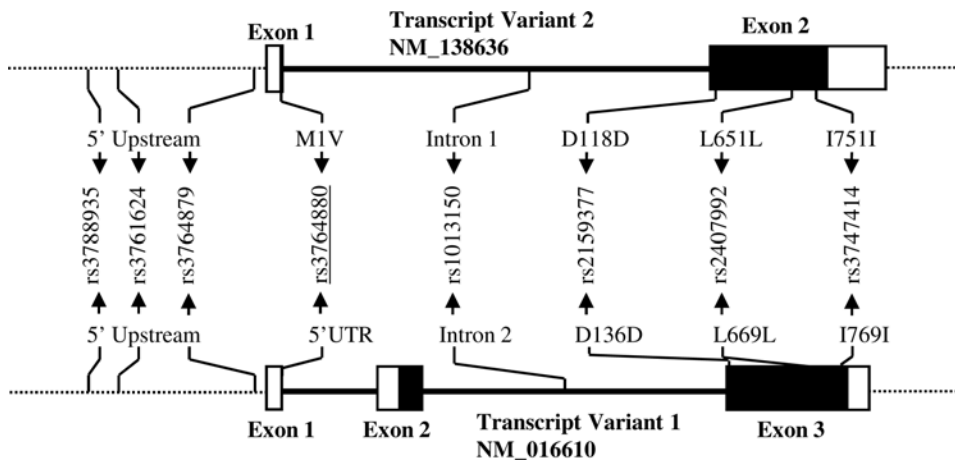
Exon 1

Transcript Variant 2
NM_138636

Exon 2

5' Upstream

M1V

Intron 1

D118D

L651L

I751I

rs3788935

rs3761624

rs3764879

rs3764880

rs1013150

rs2159377

rs2407992

rs3747414

5' Upstream

5'UTR

Intron 2

D136D

L669L

I769I

Exon 1

Exon 2

Transcript Variant 1
NM_016610

Exon 3